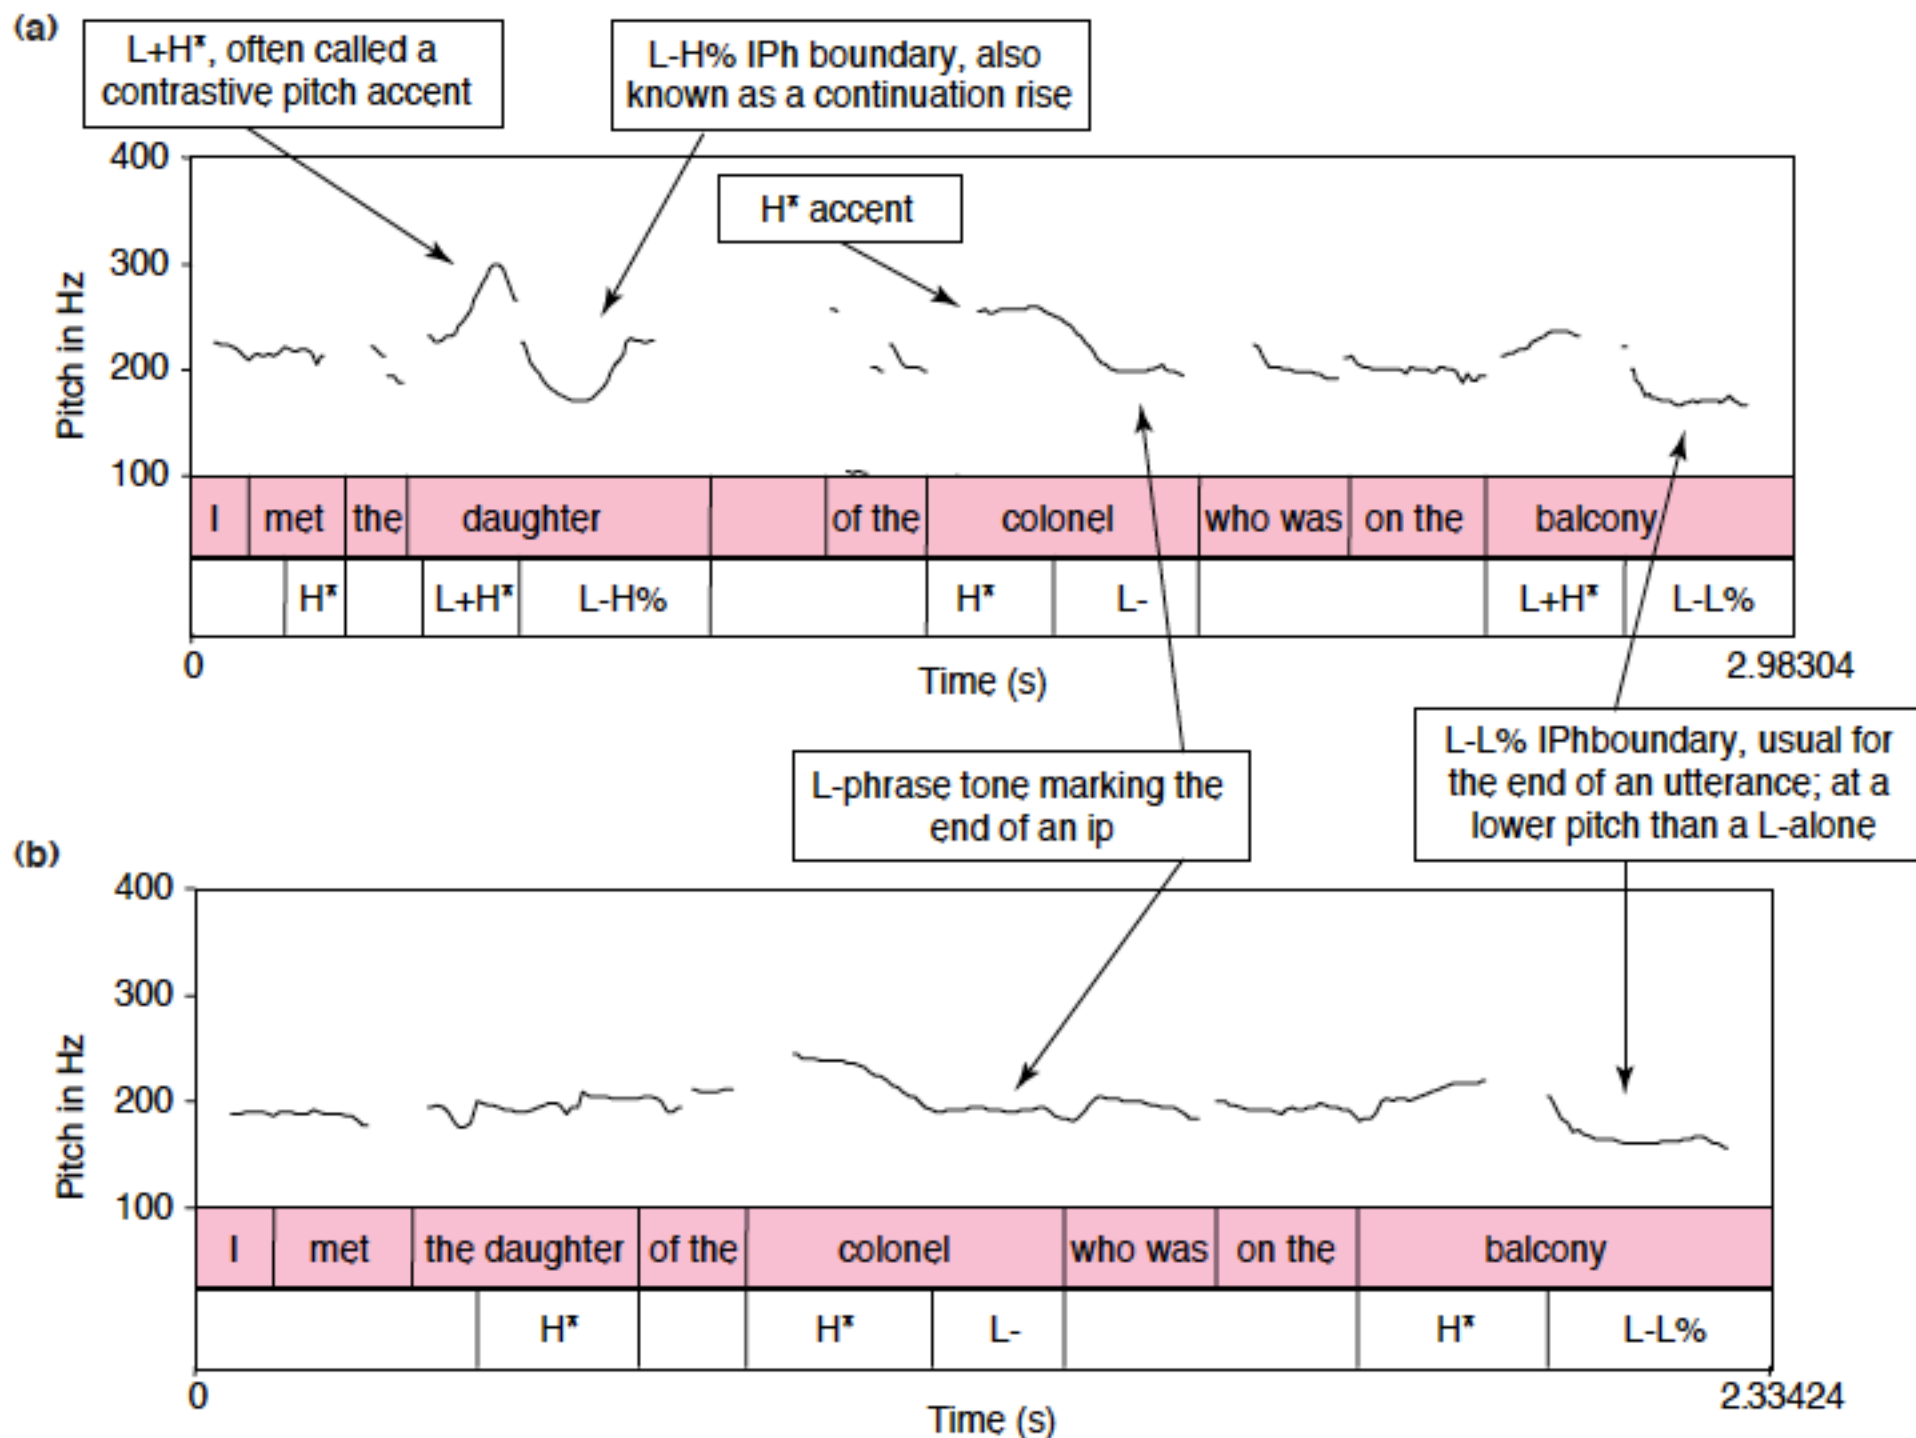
(a)

L+H*, often called a contrastive pitch accent

L-H% IPh boundary, also known as a continuation rise

400
300
200
100

Pitch in Hz

H* accent

| I | met | the | daughter | | of the | colonel | who was | on the | balcony |
|---|---|---|---|---|---|---|---|---|---|

| | H* | | L+H* | L-H% | | H* | L- | | L+H* | L-L% |
|---|---|---|---|---|---|---|---|---|---|---|

0
Time (s)
2.98304

L-phrase tone marking the end of an ip

L-L% IPhboundary, usual for the end of an utterance; at a lower pitch than a L-alone

(b)

400
300
200
100

Pitch in Hz

| I | met | the daughter | of the | colonel | who was | on the | balcony |
|---|---|---|---|---|---|---|---|

| | H* | | H* | L- | | H* | L-L% |
|---|---|---|---|---|---|---|---|

0
Time (s)
2.33424